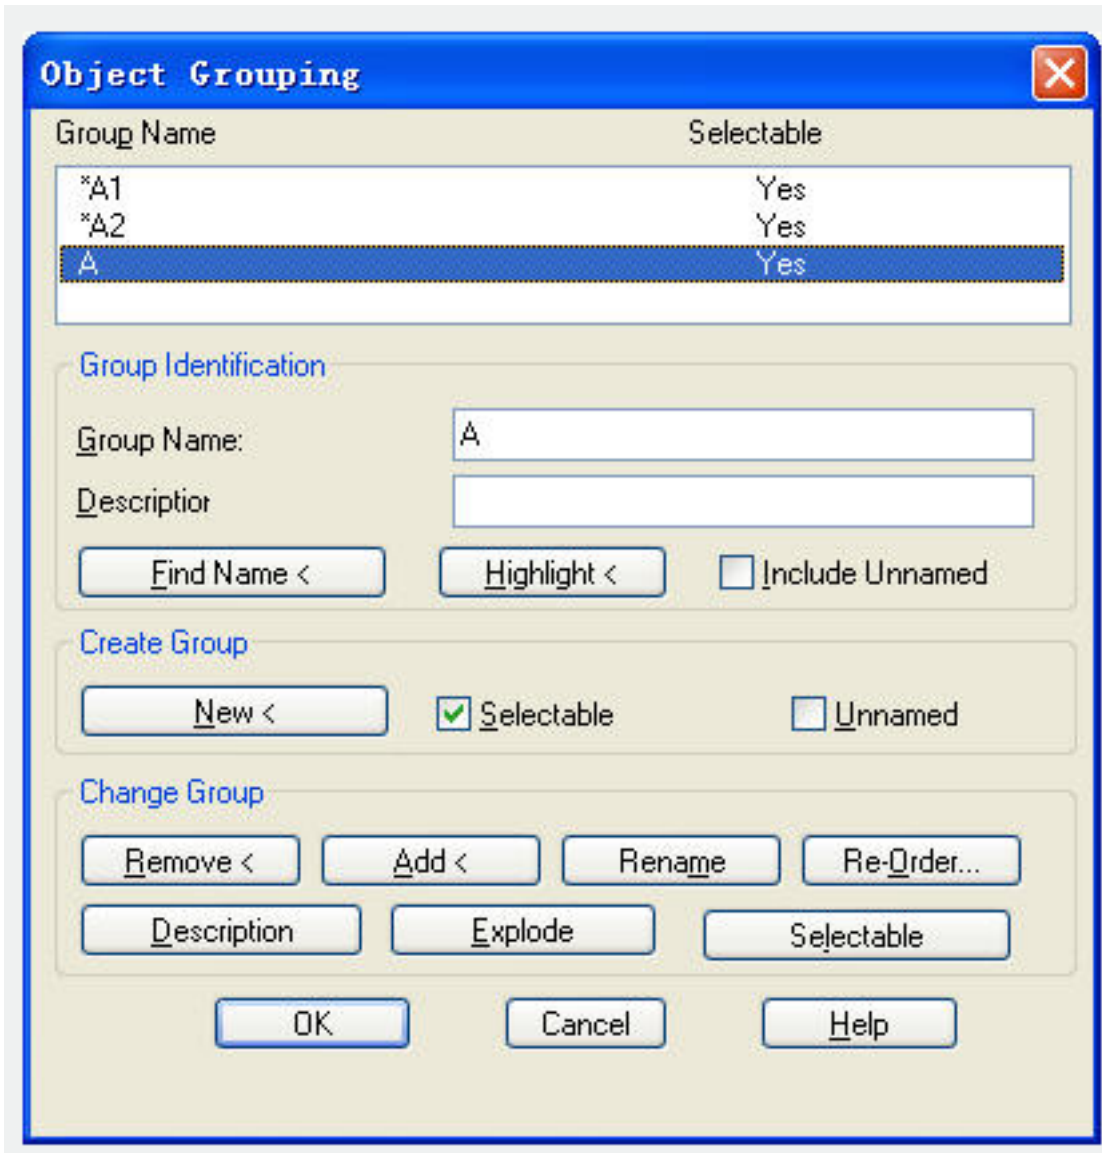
Object Grouping

| Group Name | Selectable |
|---|---|
| *A1 | Yes |
| *A2 | Yes |
| A | Yes |

Group Identification

Group Name: A

Descriptior

Find Name <

Highlight <

Include Unnamed

Create Group

New <

Selectable

Unnamed

Change Group

Remove <

Add <

Rename

Re-Order...

Description

Explode

Selectable

OK

Cancel

Help